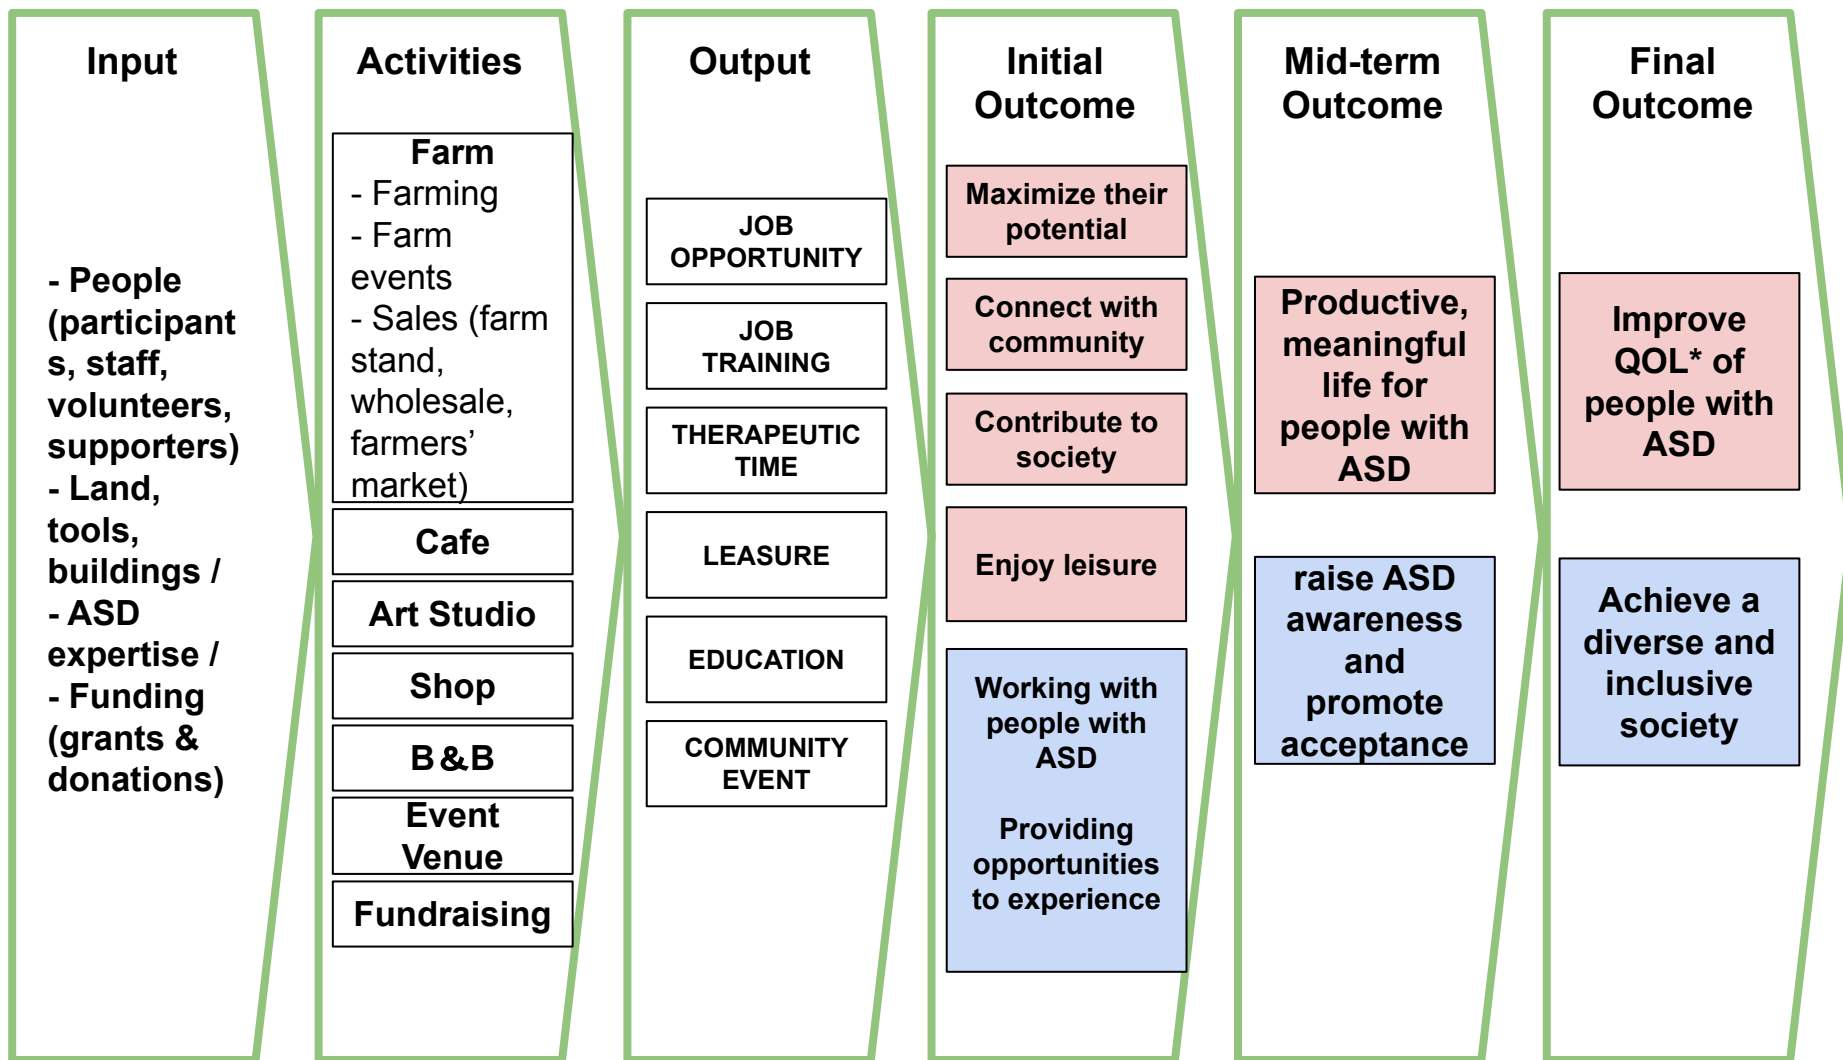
Input

- People (participants, staff, volunteers, supporters)
- Land, tools, buildings /
- ASD expertise /
- Funding (grants & donations)

Activities

Farm
- Farming
- Farm events
- Sales (farm stand, wholesale, farmers' market)

Cafe

Art Studio

Shop

B&B

Event Venue

Fundraising

Output

JOB OPPORTUNITY

JOB TRAINING

THERAPEUTIC TIME

LEASURE

EDUCATION

COMMUNITY EVENT

Initial Outcome

Maximize their potential

Connect with community

Contribute to society

Enjoy leisure

Working with people with ASD

Providing opportunities to experience

Mid-term Outcome

Productive, meaningful life for people with ASD

raise ASD awareness and promote acceptance

Final Outcome

Improve QOL* of people with ASD

Achieve a diverse and inclusive society